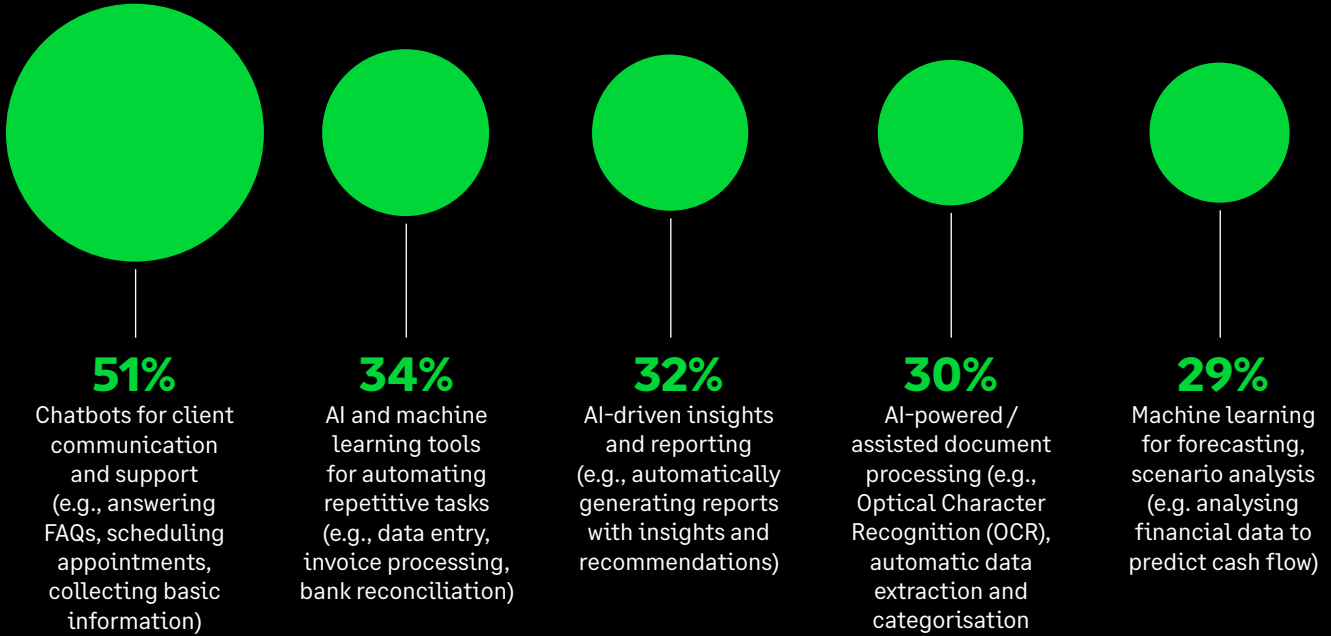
51%
Chatbots for client communication and support (e.g., answering FAQs, scheduling appointments, collecting basic information)

34%
AI and machine learning tools for automating repetitive tasks (e.g., data entry, invoice processing, bank reconciliation)

32%
AI-driven insights and reporting (e.g., automatically generating reports with insights and recommendations)

30%
AI-powered / assisted document processing (e.g., Optical Character Recognition (OCR), automatic data extraction and categorisation

29%
Machine learning for forecasting, scenario analysis (e.g. analysing financial data to predict cash flow)